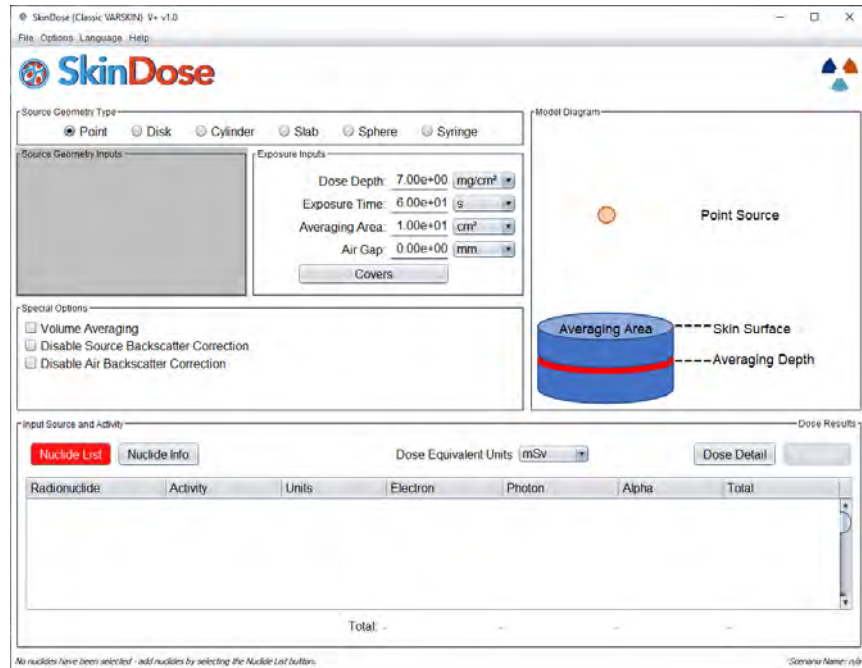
SkinDose (Classic VARSKIN) V+ v1.0

File Options Language Help

SkinDose

Source Geometry Type

Point Disk Cylinder Slab Sphere Syringe

Source Geometry Inputs

Exposure Inputs

Dose Depth: 7.00e+00 mg/cm²

Exposure Time: 6.00e+01 s

Averaging Area: 1.00e+01 cm²

Air Gap: 0.00e+00 mm

Covers

Special Options

Volume Averaging

Disable Source Backscatter Correction

Disable Air Backscatter Correction

Model Diagram

Point Source

Averaging Area

Skin Surface

Averaging Depth

Input Source and Activity

Dose Results

Nuclide List Nuclide Info

Dose Equivalent Units mSv

Dose Detail

| Radionuclide | Activity | Units | Electron | Photon | Alpha | Total |
|---|---|---|---|---|---|---|

Total: - - - - -

No nuclides have been selected - add nuclides by selecting the Nuclide List button.

Scenario Name: ny